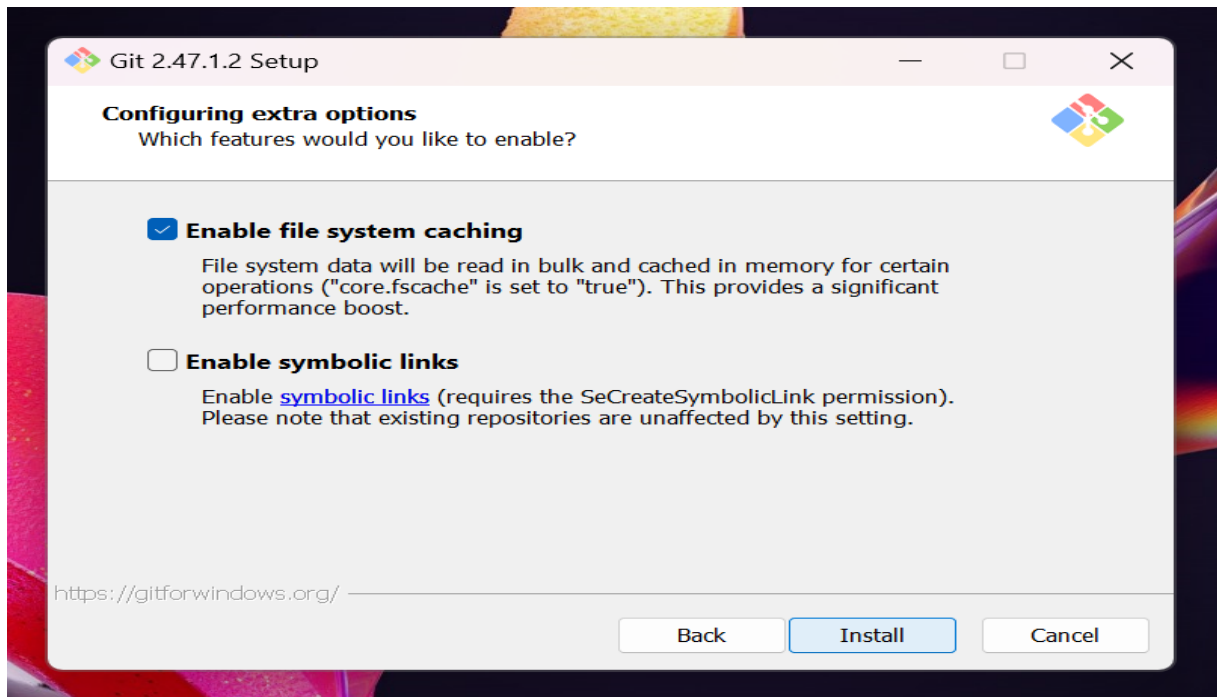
Git 2.47.1.2 Setup

Configuring extra options
Which features would you like to enable?

Enable file system caching

File system data will be read in bulk and cached in memory for certain operations ("core.fscache" is set to "true"). This provides a significant performance boost.

Enable symbolic links

Enable symbolic links (requires the SeCreateSymbolicLink permission). Please note that existing repositories are unaffected by this setting.

https://gitforwindows.org/

Back
Install
Cancel